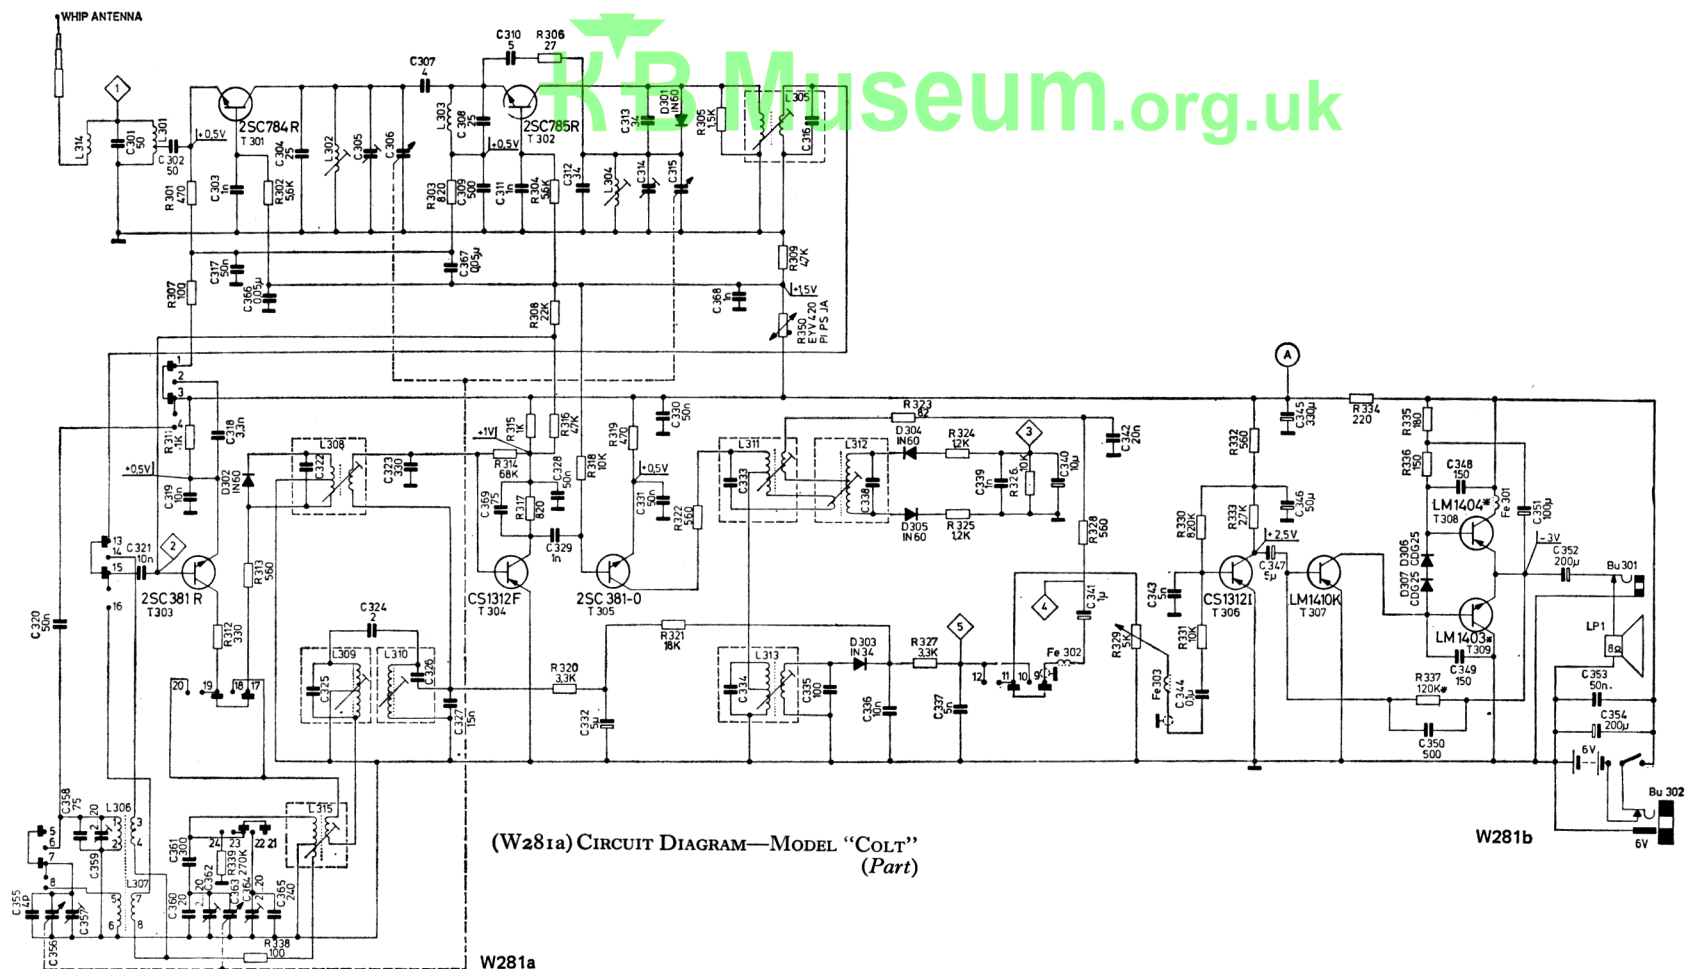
WHIP ANTENNA

KB Museum.org.uk

1
L314
C301 50
L301
C302 50
+0,5V
2SC784R
T301
C303 1n
R301 470
R302 5,6K
C304 25
L302
C305
C306
C307 4
L303
C308 25
+0,5V
C310 5
R306 27
2SC785R
T302
C309 500
R303 820
C311 1n
R304 56K
C312 3,2
C313 3,2
L304
C314
C315
D301 IN60
R305 1,5K
L305
C316
C317 50n
C366 0,05µ
C367 0,05µ
R307 100
R308 22K
R309 47K
+1,5V
C368 1n
R350 EYV 420 PI PS JA

1
2
3
4
R311 1K
C318 3,3n
+0,5V
C319 10n
D302 IN60
L308
C322
C323 330
+1V
R315 1K
R314 68K
R316 47K
C328 50n
C369 75
R317 820
C329 1n
R319 470
C330 50n
R318 10K
+0,5V
C331 50n
R322 560
R323 82
L311
C333
L312
C338
D304 IN60
R324 12K
3
C339 1n
R326 10K
C340 10µ
C342 20n
D305 IN60
R325 1,2K
R328 560
A
R332 560
C345 330µ
R334 220
R335 180
R336 150
C348 150
LM1404*
T308
Fe 301
C351 100µ

13
14
15
16
C321 10n
2
2SC381R
T303
C320 50n
R313 560
R312 330
CS1312F
T304
2SC381-0
T305
C324 2
L309
L310
C325
C326
C327 15n
R320 3,3K
C332 5µ
R321 18K
L313
C334
C335 100
D303 IN34
C336 10n
R327 3,3K
C337 5n
5
4
C341 1µ
12
11
10
9
Fe 302
R329 5K
Fe 303
C344 0,1µ
C343 5n
R330 820K
R333 2,7K
C346 50µ
+2,5V
C347 5µ
CS1312I
T306
R331 10K
LM1410K
T307
D307 D306 CDG25 CDG25
-3V
C352 200µ
Bu 301
LM1403*
T309
LP1 8Ω
C349 150
R337 120K*
C350 500
C353 50n
C354 200µ
6V
20
19
18
17

C358 75
5
6
7
8
C359 20
L306
3
4
C355 4P
C357
C356
L307
6
8
C360 20
C361 300
C362
24
23
R339 270K
C363
C364 20
22
21
C365 240
L315
R338 100

(W281a) Circuit Diagram—Model "Colt"
(Part)

W281b
Bu 302
6V
W281a